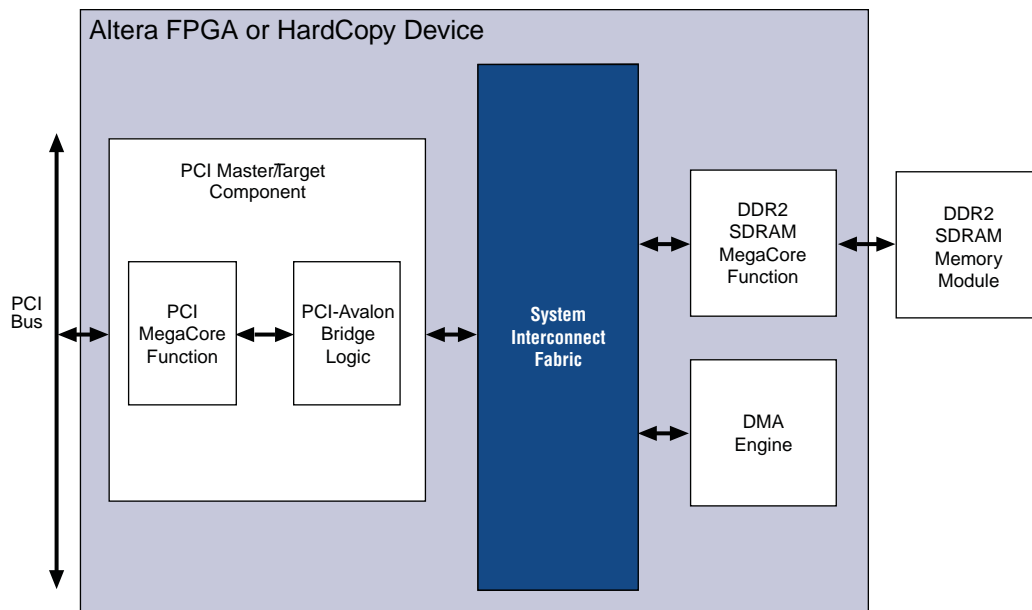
Altera FPGA or HardCopy Device

PCI Bus

PCI Master/Target Component

PCI MegaCore Function

PCI-Avalon Bridge Logic

System Interconnect Fabric

DDR2 SDRAM MegaCore Function

DDR2 SDRAM Memory Module

DMA Engine